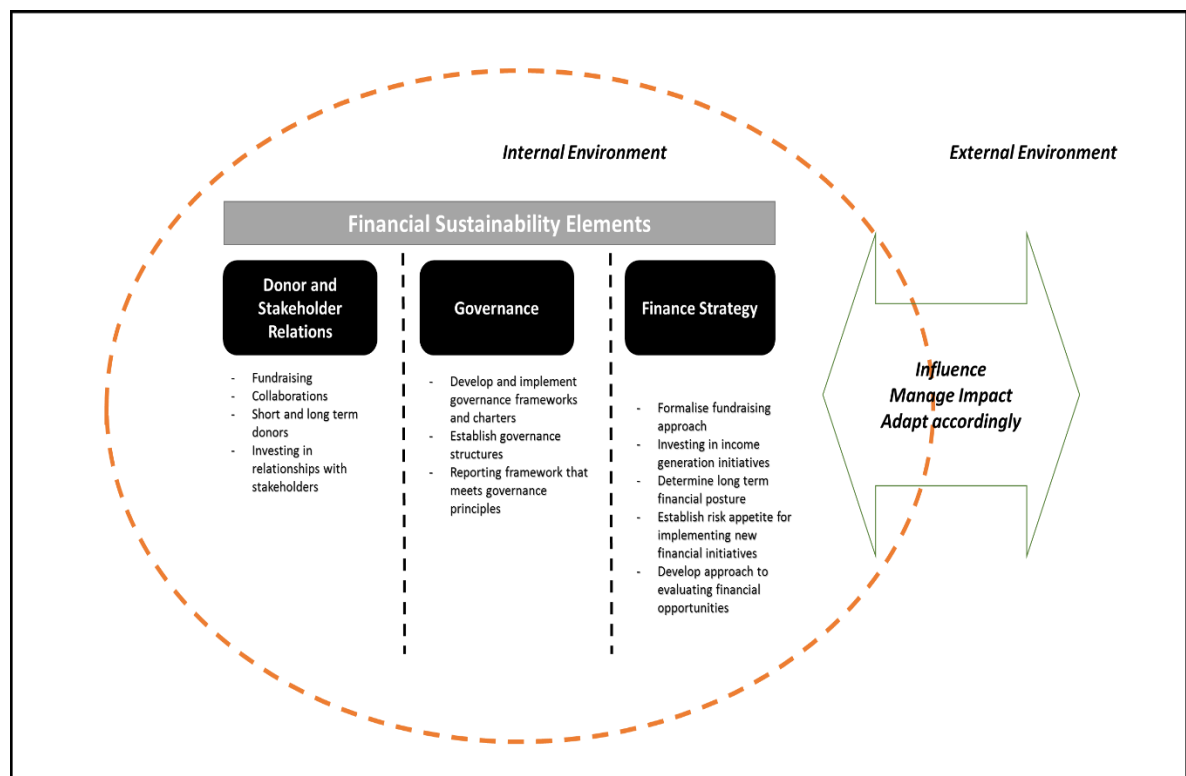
Internal Environment

External Environment

Financial Sustainability Elements

Donor and Stakeholder Relations

- Fundraising
- Collaborations
- Short and long term donors
- Investing in relationships with stakeholders

Governance

- Develop and implement governance frameworks and charters
- Establish governance structures
- Reporting framework that meets governance principles

Finance Strategy

- Formalise fundraising approach
- Investing in income generation initiatives
- Determine long term financial posture
- Establish risk appetite for implementing new financial initiatives
- Develop approach to evaluating financial opportunities

Influence
Manage Impact
Adapt accordingly